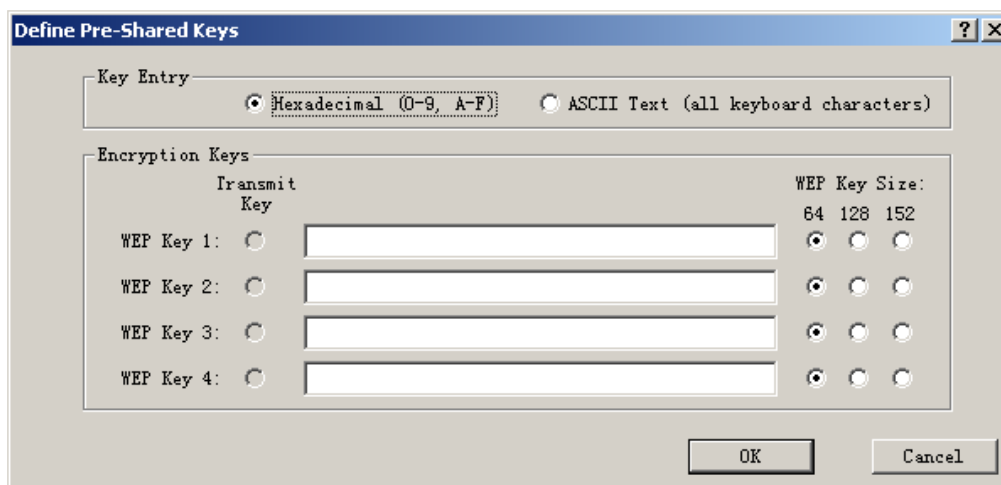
Define Pre-Shared Keys

?

Key Entry

Hexadecimal (0-9, A-F)

ASCII Text (all keyboard characters)

Encryption Keys

Transmit Key

WEP Key Size:

64 128 152

WEP Key 1:

WEP Key 2:

WEP Key 3:

WEP Key 4:

OK

Cancel